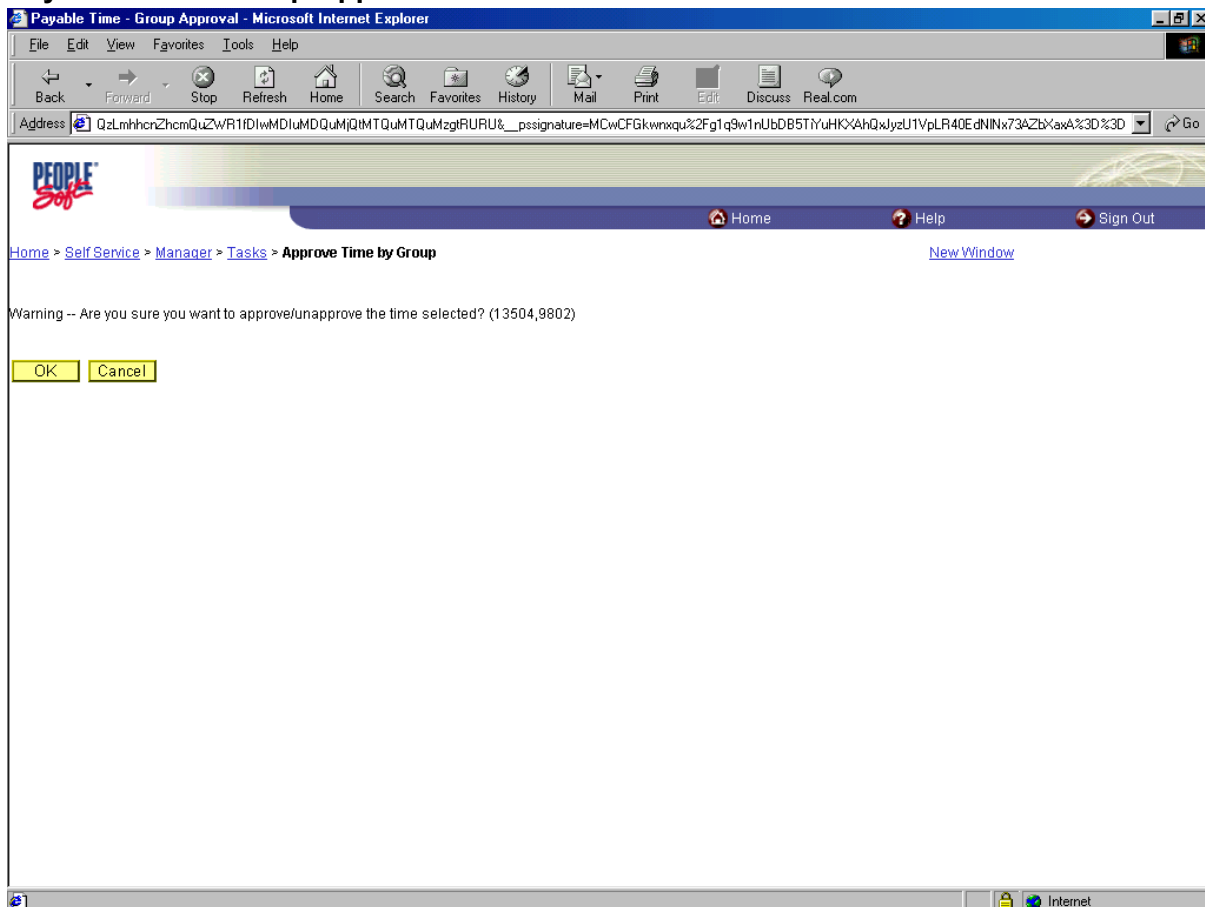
Payable Time - Group Approval - Microsoft Internet Explorer

File Edit View Favorites Tools Help

Back Forward Stop Refresh Home Search Favorites History Mail Print Edit Discuss Real.com

Address QzLmhhcnZhcmQuZWR1fDIwMDIuMDQuMjQtMTQuMTQuMzgtRURU&__pssignature=MCwCFGkwnxqu%2Fg1q9w1nUbDB5TiYuHKXAhQxJyzU1VpLR40EdNINx73AZbXaxA%3D%3D Go

PEOPLE Soft

Home Help Sign Out

Home > Self Service > Manager > Tasks > Approve Time by Group

New Window

Warning -- Are you sure you want to approve/unapprove the time selected? (13504,9802)

OK Cancel

Internet